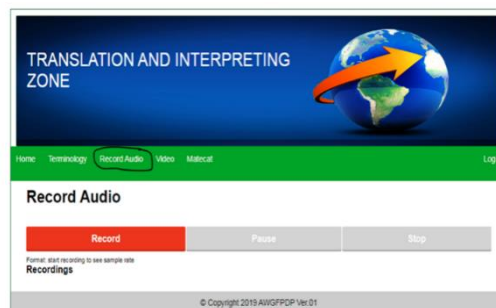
TRANSLATION AND INTERPRETING ZONE

Home Terminology Record Audio Video Matecat Log

Record Audio

Record Pause Stop

Format: start recording to see sample rate
Recordings

© Copyright 2019 AWGFPDP Ver.01